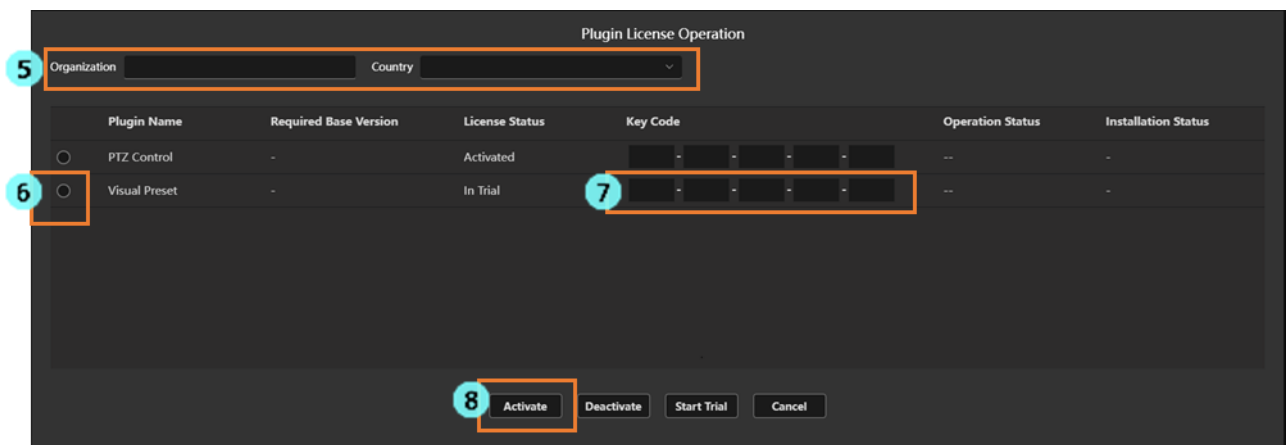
Plugin License Operation

5 Organization Country

| | Plugin Name | Required Base Version | License Status | Key Code | Operation Status | Installation Status |
|---|---|---|---|---|---|---|
| | PTZ Control | - | Activated | - - - - | -- | - |
| 6 | Visual Preset | - | In Trial | 7 - - - - | -- | - |

8 Activate Deactivate Start Trial Cancel